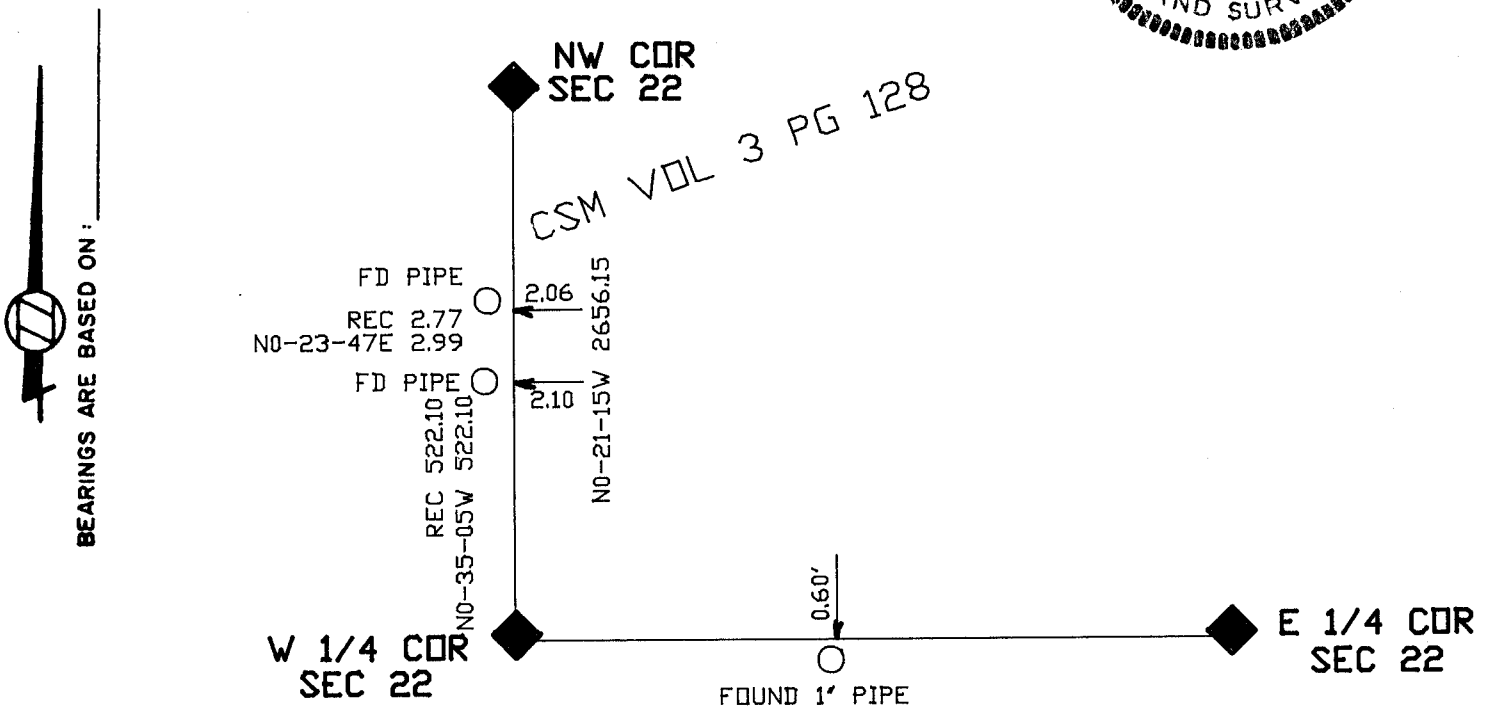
ND SURV

NW COR
SEC 22

CSM VOL 3 PG 128

BEARINGS ARE BASED ON:

FD PIPE
REC 2.77
N0-23-47E 2.99
FD PIPE

2.06
2.10

N0-21-15W 2656.15

REC 522.10
N0-35-05W 522.10

0.60'

W 1/4 COR
SEC 22

FOUND 1' PIPE

E 1/4 COR
SEC 22